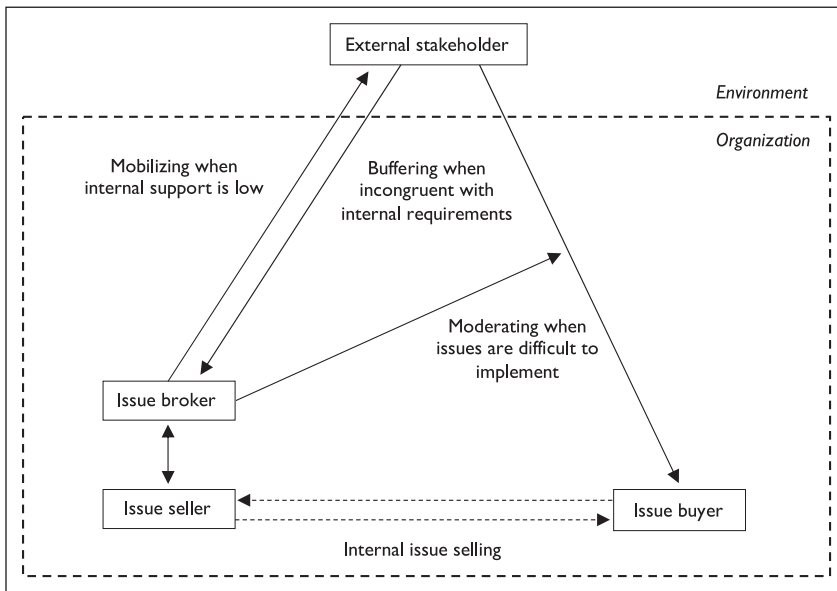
External stakeholder

Environment

Organization

Mobilizing when internal support is low

Buffering when incongruent with internal requirements

Moderating when issues are difficult to implement

Issue broker

Issue seller

Issue buyer

Internal issue selling